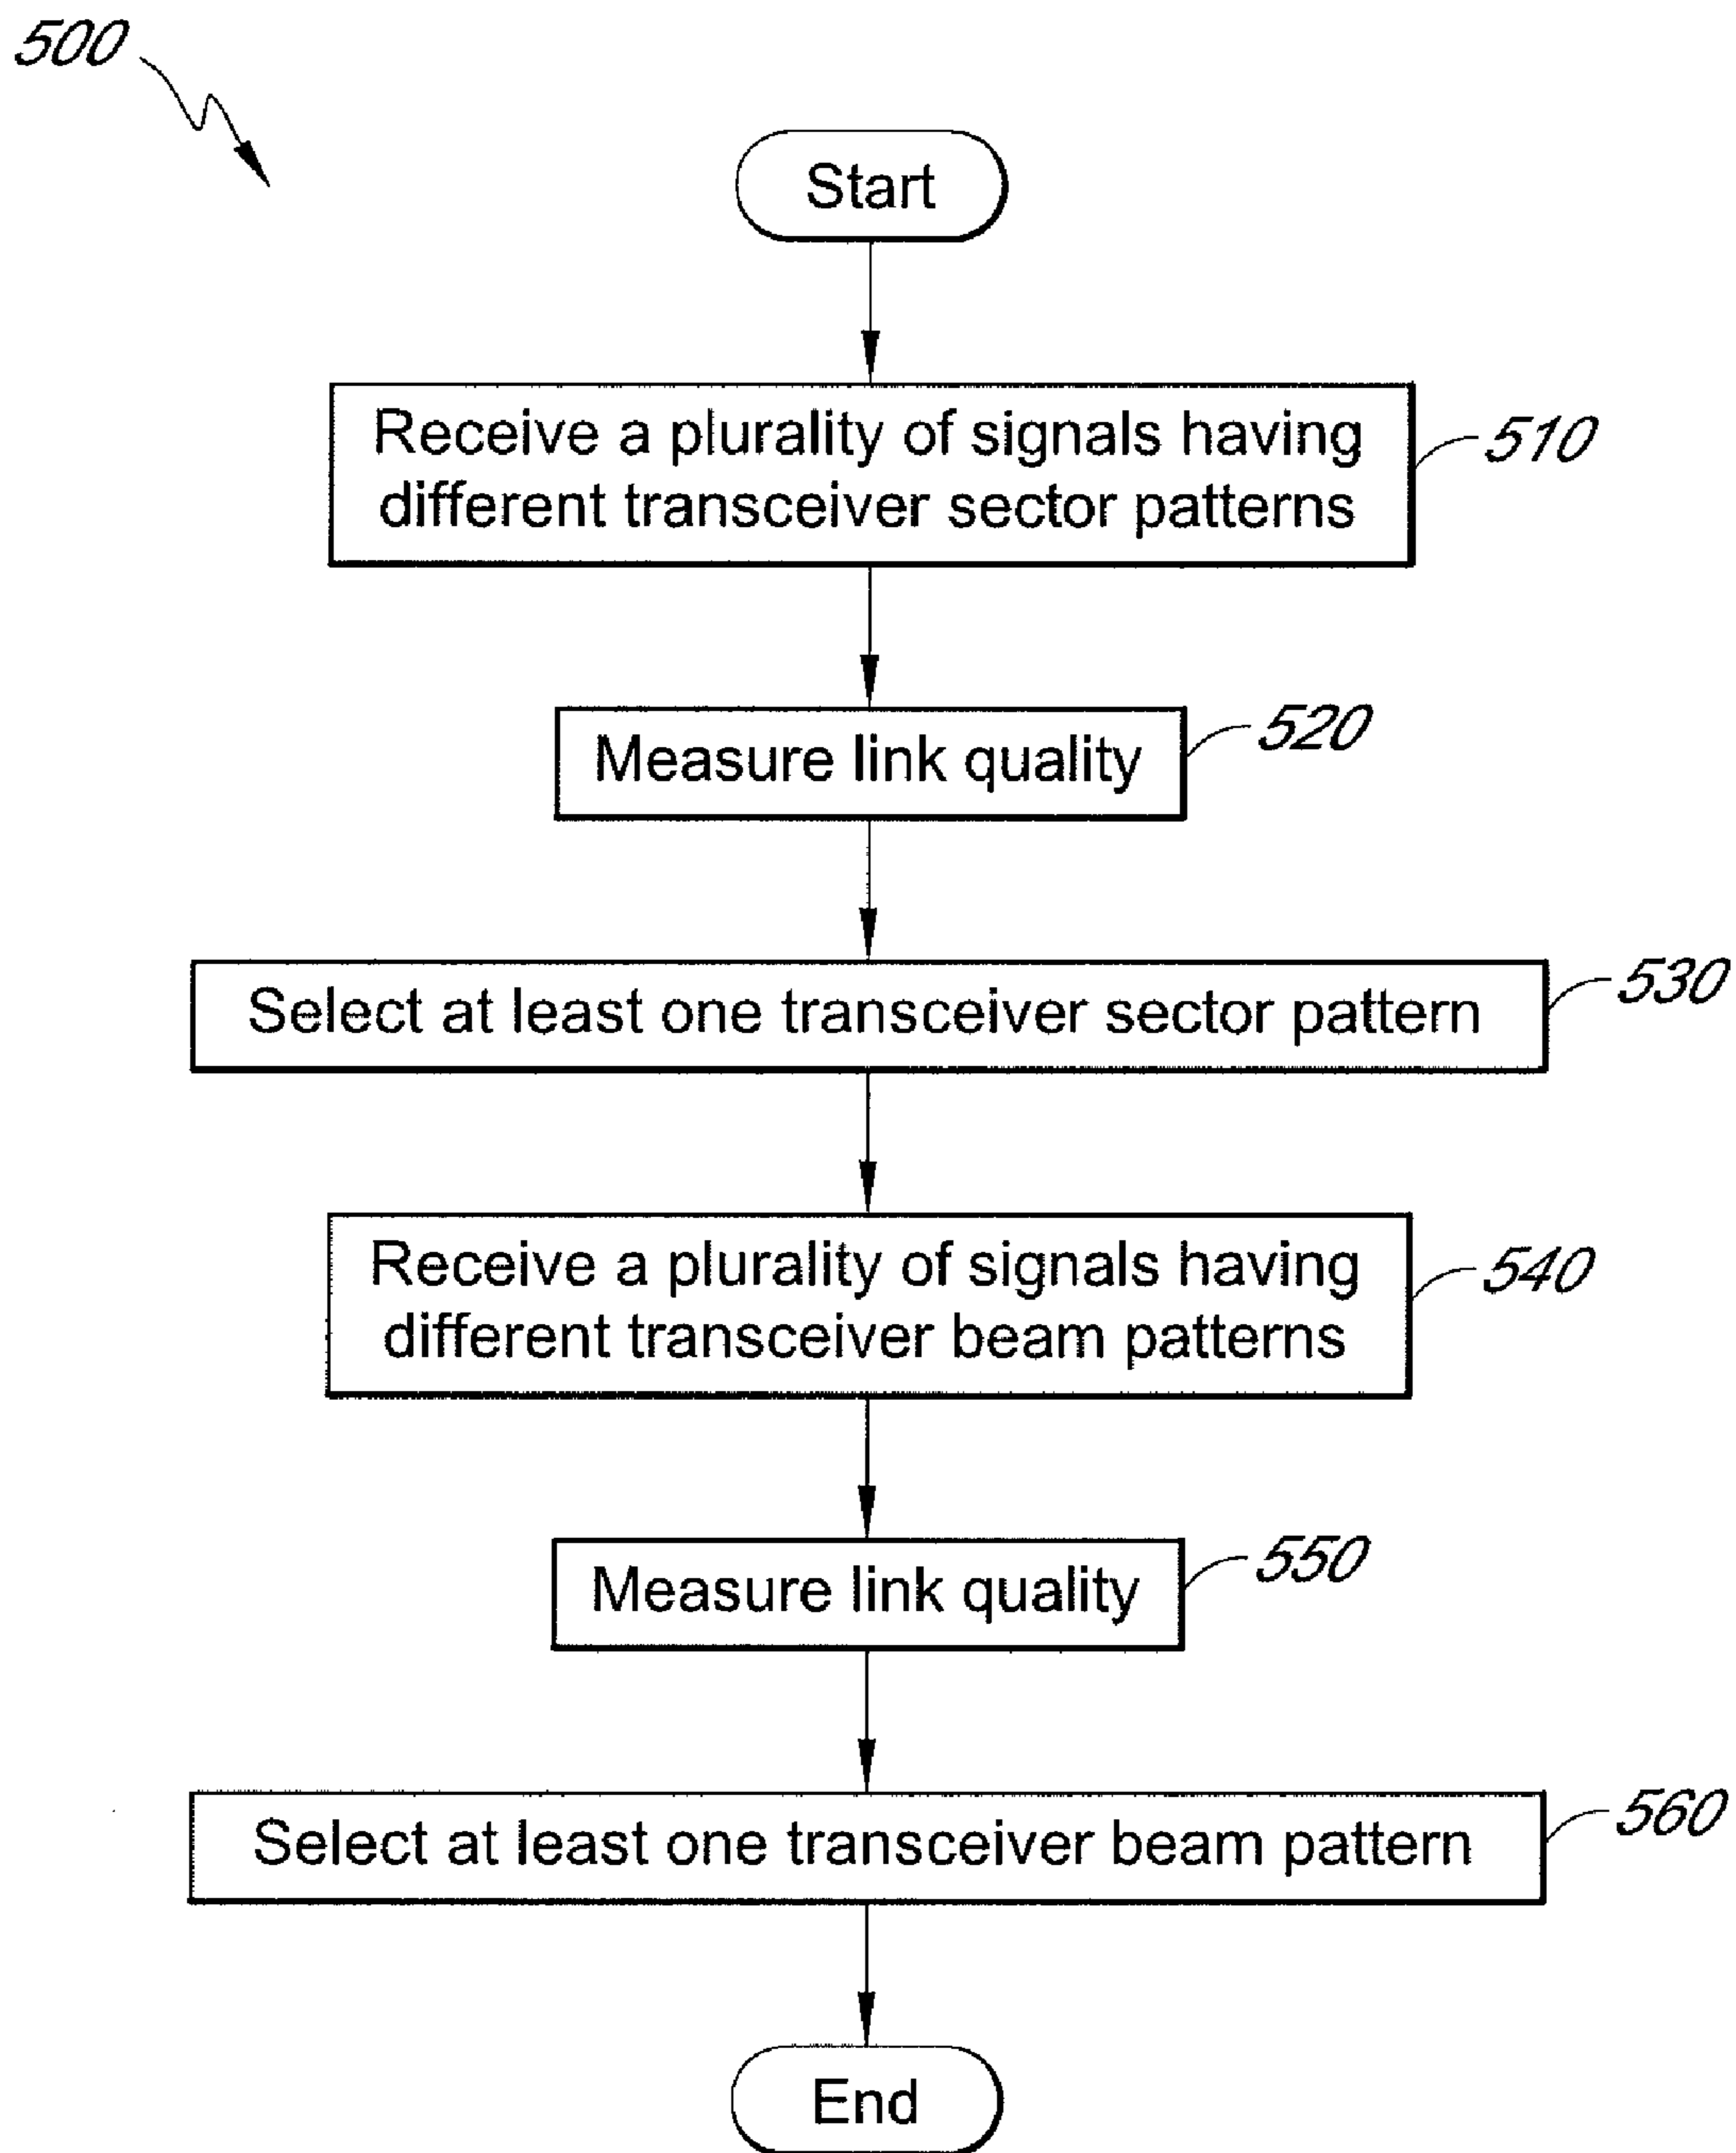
500

Start

Receive a plurality of signals having different transceiver sector patterns

510

Measure link quality

520

Select at least one transceiver sector pattern

530

Receive a plurality of signals having different transceiver beam patterns

540

Measure link quality

550

Select at least one transceiver beam pattern

560

End